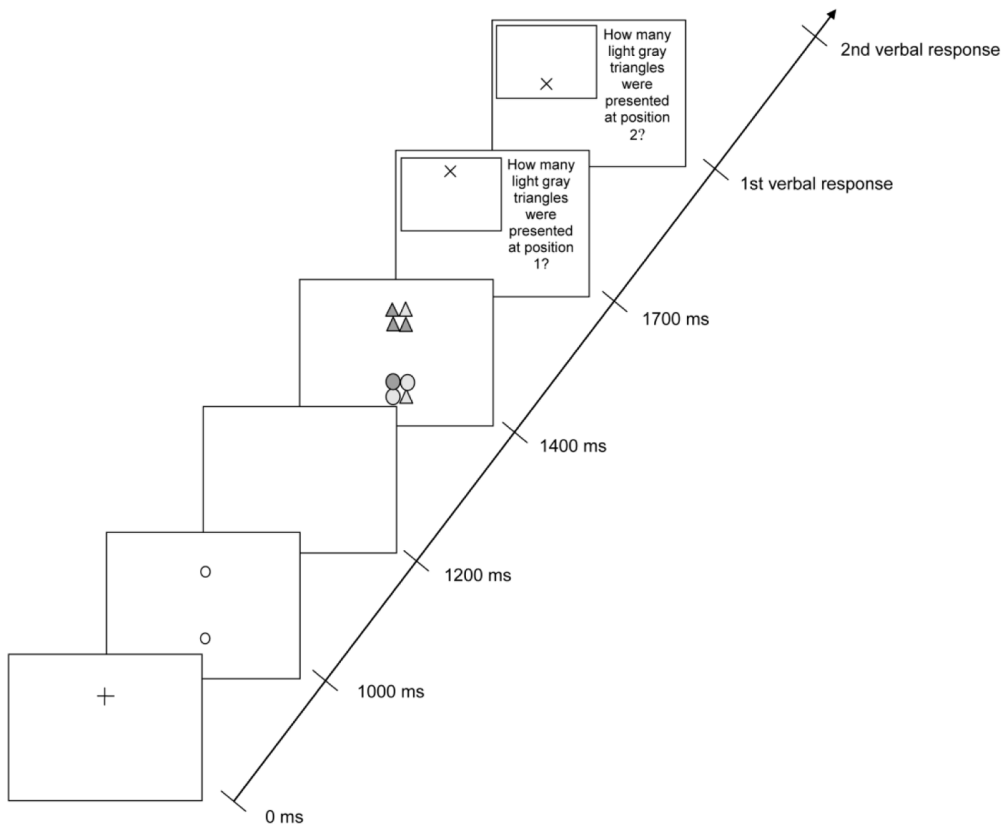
How many light gray triangles were presented at position 2?

2nd verbal response

How many light gray triangles were presented at position 1?

1st verbal response

1700 ms

1400 ms

1200 ms

1000 ms

0 ms